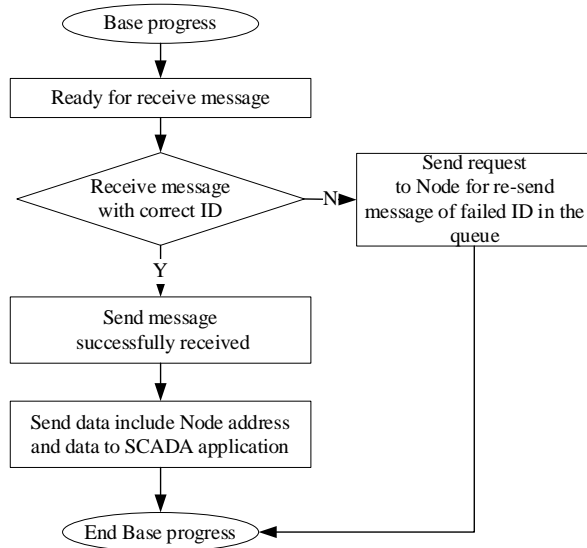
Base progress

Ready for receive message

Receive message with correct ID

N

Send request to Node for re-send message of failed ID in the queue

Y

Send message successfully received

Send data include Node address and data to SCADA application

End Base progress